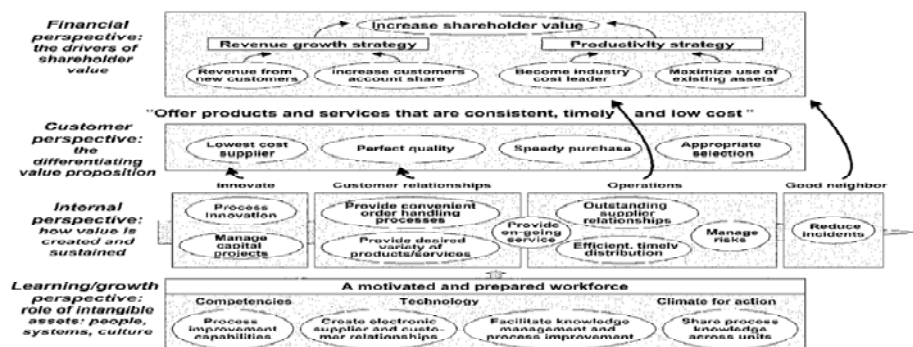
Financial perspective: the drivers of shareholder value

Increase shareholder value

Revenue growth strategy

Productivity strategy

Revenue from new customers

Increase customers account share

Become industry cost leader

Maximize use of existing assets

"Offer products and services that are consistent, timely, and low cost"

Customer perspective: the differentiating value proposition

Lowest cost supplier

Perfect quality

Speedy purchase

Appropriate selection

Innovate

Customer relationships

Operations

Good neighbor

Internal perspective: how value is created and sustained

Process innovation

Manage capital projects

Provide convenient order handling processes

Provide desired variety of products/services

Provide ongoing service

Outstanding supplier relationships

Efficient, timely distribution

Manage risks

Reduce incidents

Learning/growth perspective: role of intangible assets: people, systems, culture

A motivated and prepared workforce

Competencies

Technology

Climate for action

Process improvement capabilities

Create electronic supplier and customer relationships

Facilitate knowledge management and process improvement

Share process knowledge across units